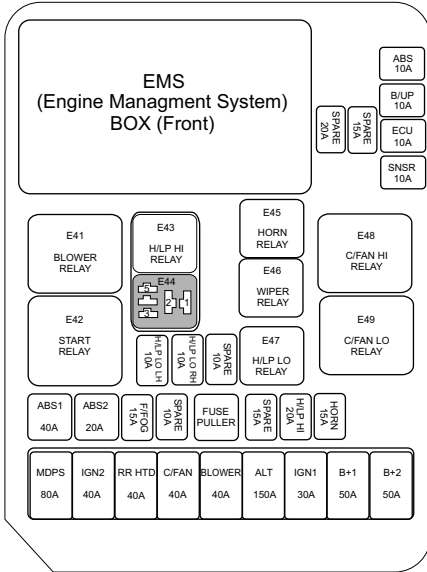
EMS
(Engine Managment System)
BOX (Front)

SPARE 20A
SPARE 15A

ABS 10A
B/UP 10A
ECU 10A
SNSR 10A

E41
BLOWER RELAY

E43
H/LP HI RELAY

E44
5
2
1
3

E45
HORN RELAY

E46
WIPER RELAY

E48
C/FAN HI RELAY

E42
START RELAY

H/LP LO LH 10A
H/LP LO RH 10A
SPARE 10A

E47
H/LP LO RELAY

E49
C/FAN LO RELAY

ABS1 40A
ABS2 20A
F/FOG 15A
SPARE 10A
FUSE PULLER
SPARE 15A
H/LP HI 20A
HORN 15A

| MDPS | IGN2 | RR HTD | C/FAN | BLOWER | ALT | IGN1 | B+1 | B+2 |
|---|---|---|---|---|---|---|---|---|
| 80A | 40A | 40A | 40A | 40A | 150A | 30A | 50A | 50A |